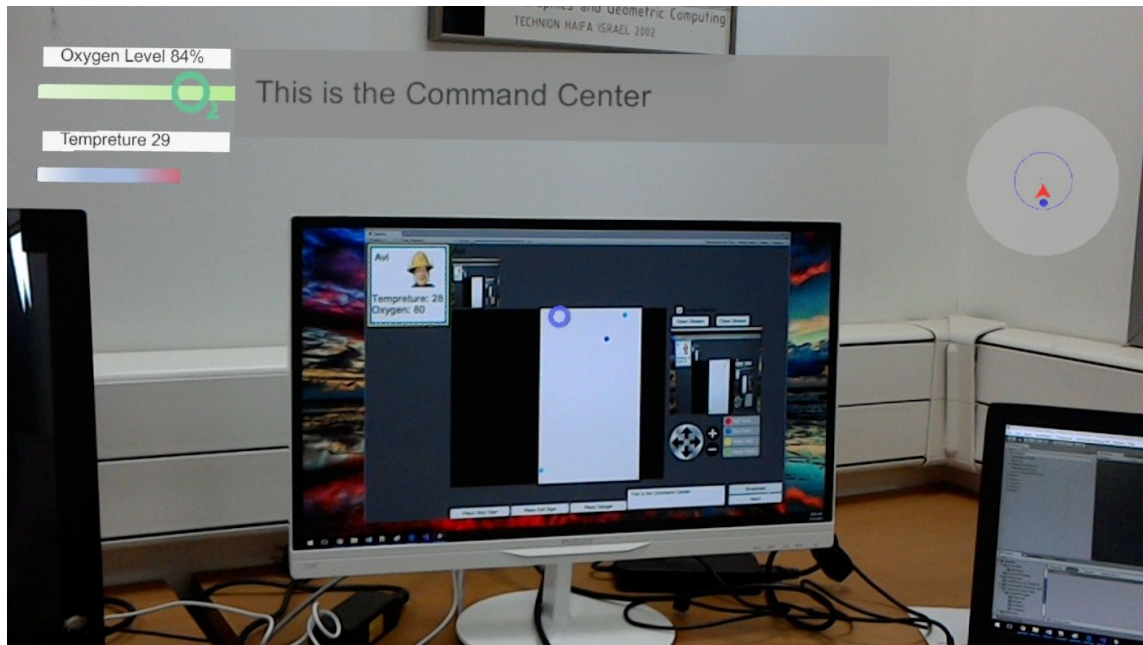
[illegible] and Geometric Computing
TECHNION HAIFA ISRAEL 2002

Oxygen Level 84%

$O_2$

This is the Command Center

Tempreture 29

Avi
Tempreture: 28
Oxygen: 80

Clear Stream
Clear Stream

Place Start
Place Exit
Place Danger
This is the Command Center
Broadcast
Send